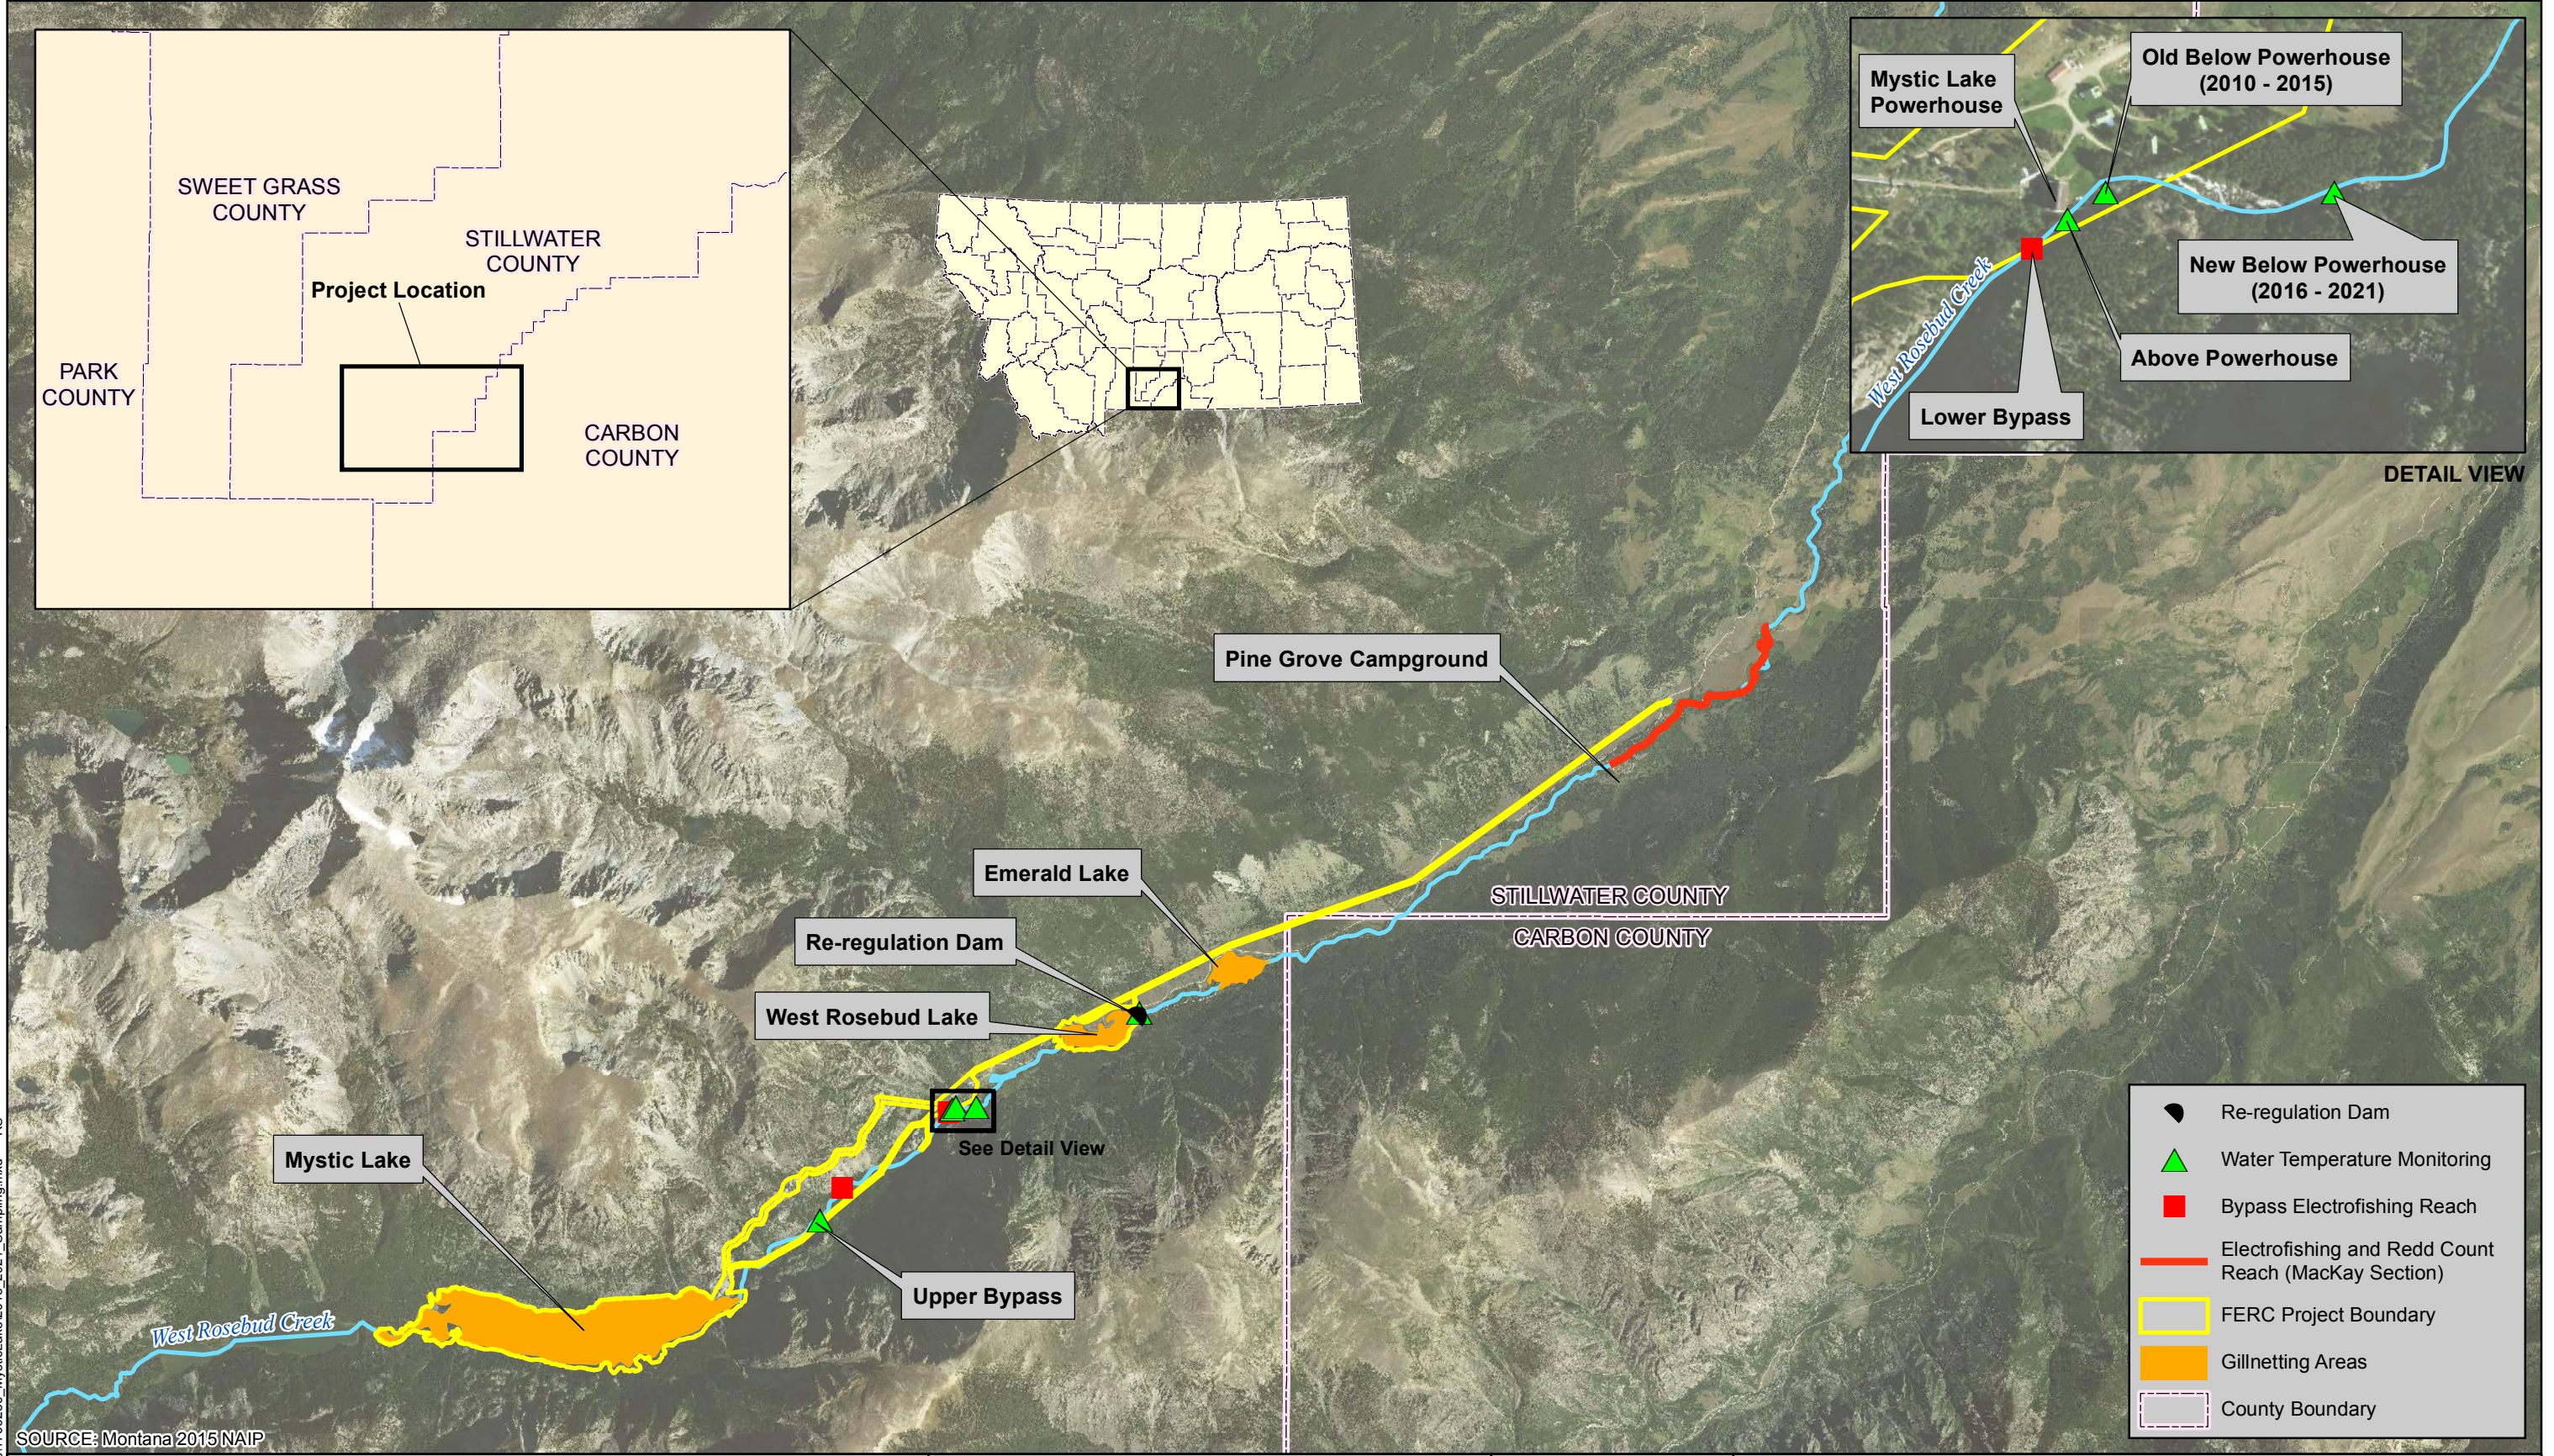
SWEET GRASS COUNTY

STILLWATER COUNTY

Project Location

PARK COUNTY

CARBON COUNTY

Mystic Lake Powerhouse

Old Below Powerhouse (2010 - 2015)

West Rosebud Creek

New Below Powerhouse (2016 - 2021)

Above Powerhouse

Lower Bypass

DETAIL VIEW

Pine Grove Campground

Emerald Lake

STILLWATER COUNTY

CARBON COUNTY

Re-regulation Dam

West Rosebud Lake

See Detail View

Mystic Lake

Upper Bypass

West Rosebud Creek

SOURCE: Montana 2015 NAIP

Re-regulation Dam

Water Temperature Monitoring

Bypass Electrofishing Reach

Electrofishing and Redd Count Reach (MacKay Section)

FERC Project Boundary

Gillnetting Areas

County Boundary